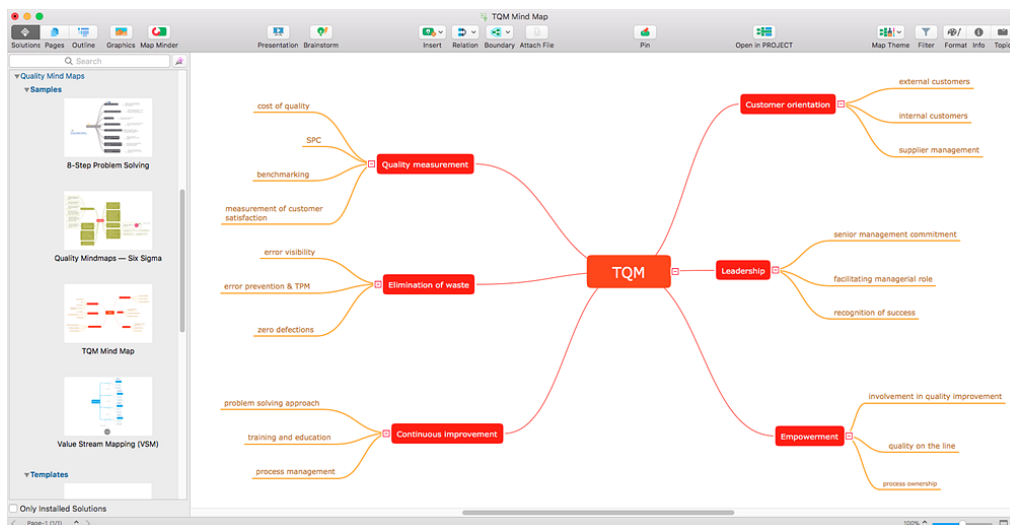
TQM Mind Map

Solutions Pages Outline Graphics Map Minder Presentation Brainstorm Insert Relation Boundary Attach File Pin Open in PROJECT Map Theme Filter Format Info Topic

Search

Quality Mind Maps
Samples
8-Step Problem Solving
Quality Mindmaps — Six Sigma
TQM Mind Map
Value Stream Mapping (VSM)
Templates

Only Installed Solutions

TQM

Quality measurement
cost of quality
SPC
benchmarking
measurement of customer satisfaction

Elimination of waste
error visibility
error prevention & TPM
zero defections

Continuous improvement
problem solving approach
training and education
process management

Customer orientation
external customers
internal customers
supplier management

Leadership
senior management commitment
facilitating managerial role
recognition of success

Empowerment
involvement in quality improvement
quality on the line
process ownership

Page-1 (1/1)
100%